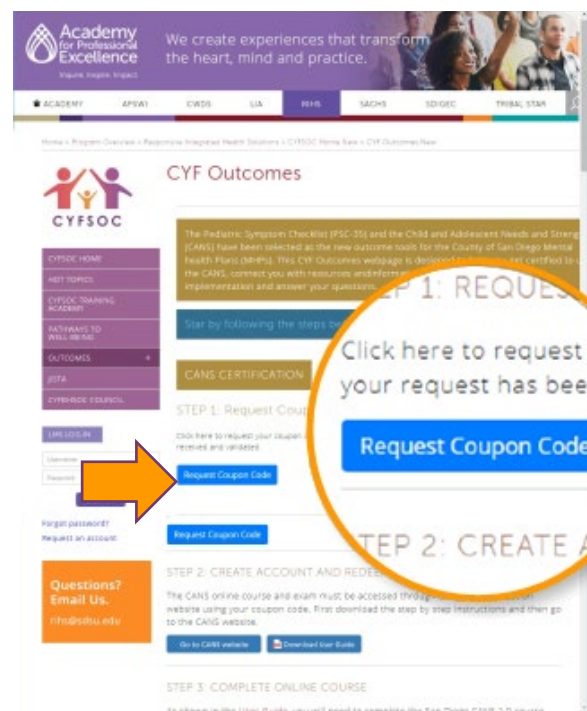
Academy for Professional Excellence
Inquire. Inspire. Impact.

We create experiences that transform the heart, mind and practice.

ACADEMY  APSWI  CWDS  LIA  RIHS  SACHS  SDIDEC  TRIBAL STAR

Home » Program Overview » Responsive Integrated Health Solutions » CYFSOC Home Base » CYF Outcomes New

CYFSOC

CYF Outcomes

CYFSOC HOME
HOT TOPICS
CYFSOC TRAINING ACADEMY
PATHWAYS TO WELL BEING
OUTCOMES
JISTA
CYFSOC COUNCIL

LMS LOG IN
Username
Password

Forgot password?
Request an account

Questions? Email Us.
rihs@sdsu.edu

The Pediatric Symptom Checklist (PSC-35) and the Child and Adolescent Needs and Streng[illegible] (CANS) have been selected as the new outcome tools for the County of San Diego Mental Health Plans (MHPs). This CYF Outcomes webpage is designed to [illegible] get certified to u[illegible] the CANS, connect you with resources and information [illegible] implementation and answer your questions.

Star by following the steps be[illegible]

CANS CERTIFICATION

STEP 1: Request Coup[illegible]

Click here to request your coupon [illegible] received and validated.

Request Coupon Code

STEP 1: REQUES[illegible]

Click here to request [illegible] your request has bee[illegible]

Request Coupon Code

STEP 2: CREATE A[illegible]

Request Coupon Code

STEP 2: CREATE ACCOUNT AND REDEE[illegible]

The CANS online course and exam must be accessed through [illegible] website using your coupon code. First download the step by step instructions and then go to the CANS website.

Go to CANS website  Download User Guide

STEP 3: COMPLETE ONLINE COURSE

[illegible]